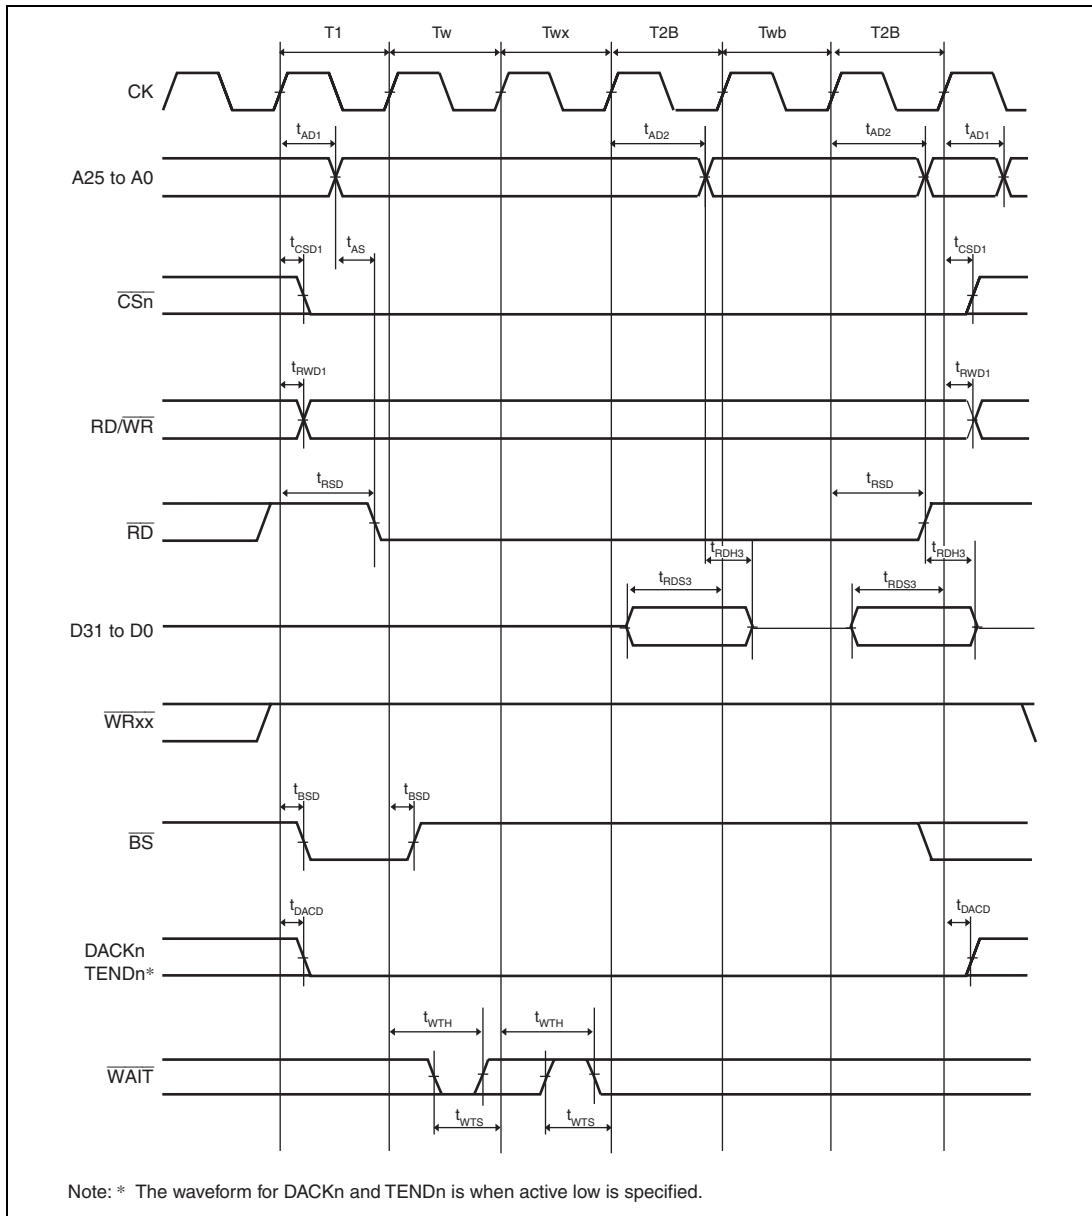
T1 Tw Twx T2B Twb T2B

CK

$t_{AD1}$ $t_{AD2}$ $t_{AD2}$ $t_{AD1}$

A25 to A0

$t_{CSD1}$ $t_{AS}$ $t_{CSD1}$

$\overline{CSn}$

$t_{RWD1}$ $t_{RWD1}$

RD/$\overline{WR}$

$t_{RSD}$ $t_{RSD}$

$\overline{RD}$

$t_{RDH3}$ $t_{RDH3}$

$t_{RDS3}$ $t_{RDS3}$

D31 to D0

$\overline{WRxx}$

$t_{BSD}$ $t_{BSD}$

$\overline{BS}$

$t_{DACD}$ $t_{DACD}$

DACKn
TENDn*

$t_{WTH}$ $t_{WTH}$

$\overline{WAIT}$

$t_{WTS}$ $t_{WTS}$

Note: * The waveform for DACKn and TENDn is when active low is specified.